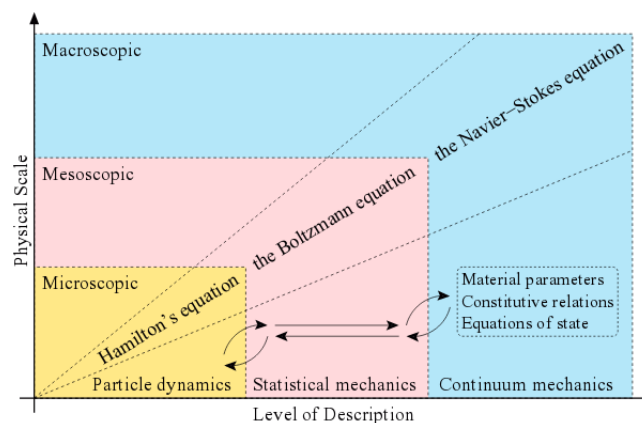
Macroscopic

Mesoscopic

Microscopic

Physical Scale

the Navier–Stokes equation

the Boltzmann equation

Hamilton's equation

Material parameters
Constitutive relations
Equations of state

Particle dynamics

Statistical mechanics

Continuum mechanics

Level of Description